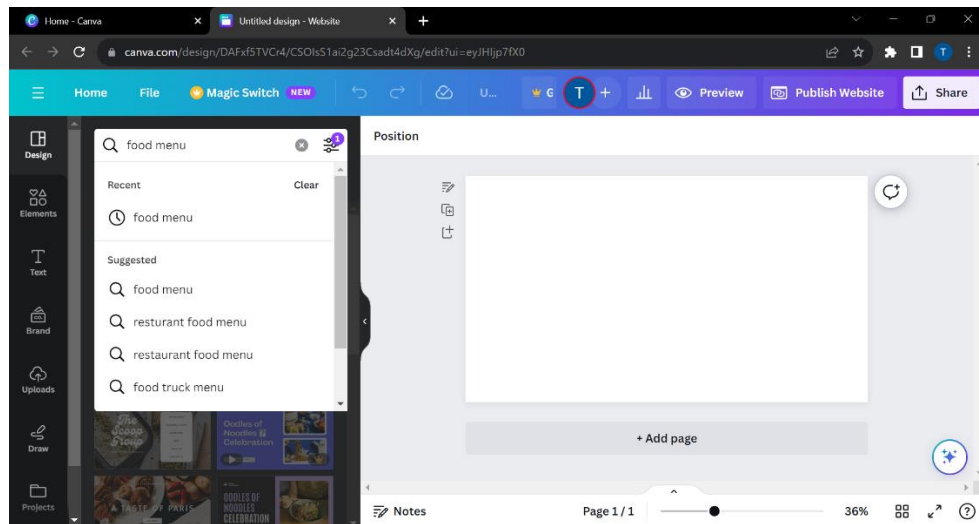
Home - Canva
Untitled design - Website
canva.com/design/DAFxf5TVCr4/CSOIsS1ai2g23Csadt4dXg/edit?ui=eyJHIjp7fX0

Home File Magic Switch NEW U... G T + Preview Publish Website Share

Design
Elements
Text
Brand
Uploads
Draw
Projects

food menu
1
Recent Clear
food menu
Suggested
food menu
resturant food menu
restaurant food menu
food truck menu

Oodles of Noodles Celebration
A TASTE OF PARIS
OODLES OF NOODLES CELEBRATION

Position

+ Add page

Notes Page 1 / 1 36%